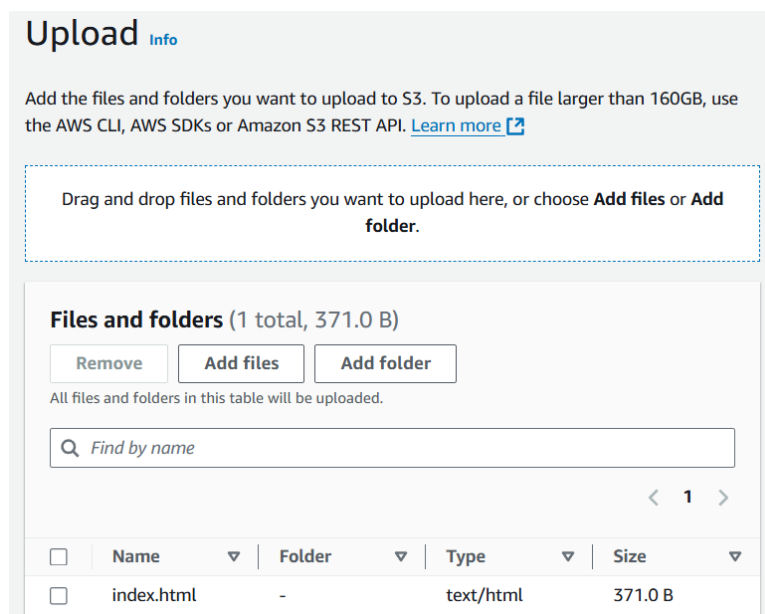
Upload Info

Add the files and folders you want to upload to S3. To upload a file larger than 160GB, use the AWS CLI, AWS SDKs or Amazon S3 REST API. Learn more

Drag and drop files and folders you want to upload here, or choose Add files or Add folder.

Files and folders (1 total, 371.0 B)

Remove | Add files | Add folder

All files and folders in this table will be uploaded.

Find by name

< 1 >

| Name | Folder | Type | Size |
|---|---|---|---|
| index.html | - | text/html | 371.0 B |